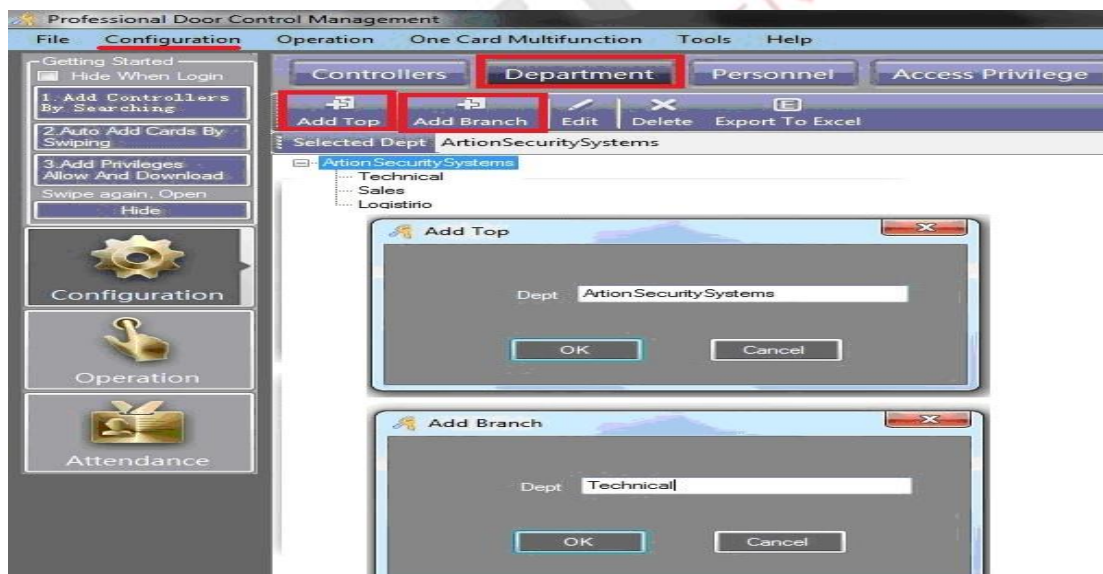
Professional Door Control Management

File Configuration Operation One Card Multifunction Tools Help

Getting Started
Hide When Login
1. Add Controllers By Searching
2.Auto Add Cards By Swiping
3.Add Privileges Allow And Download
Swipe again, Open
Hide

Configuration

Operation

Attendance

Controllers Department Personnel Access Privilege

Add Top Add Branch Edit Delete Export To Excel

Selected Dept ArtionSecuritySystems

ArtionSecuritySystems
Technical
Sales
Logistirio

Add Top

Dept ArtionSecuritySystems

OK Cancel

Add Branch

Dept Technical

OK Cancel